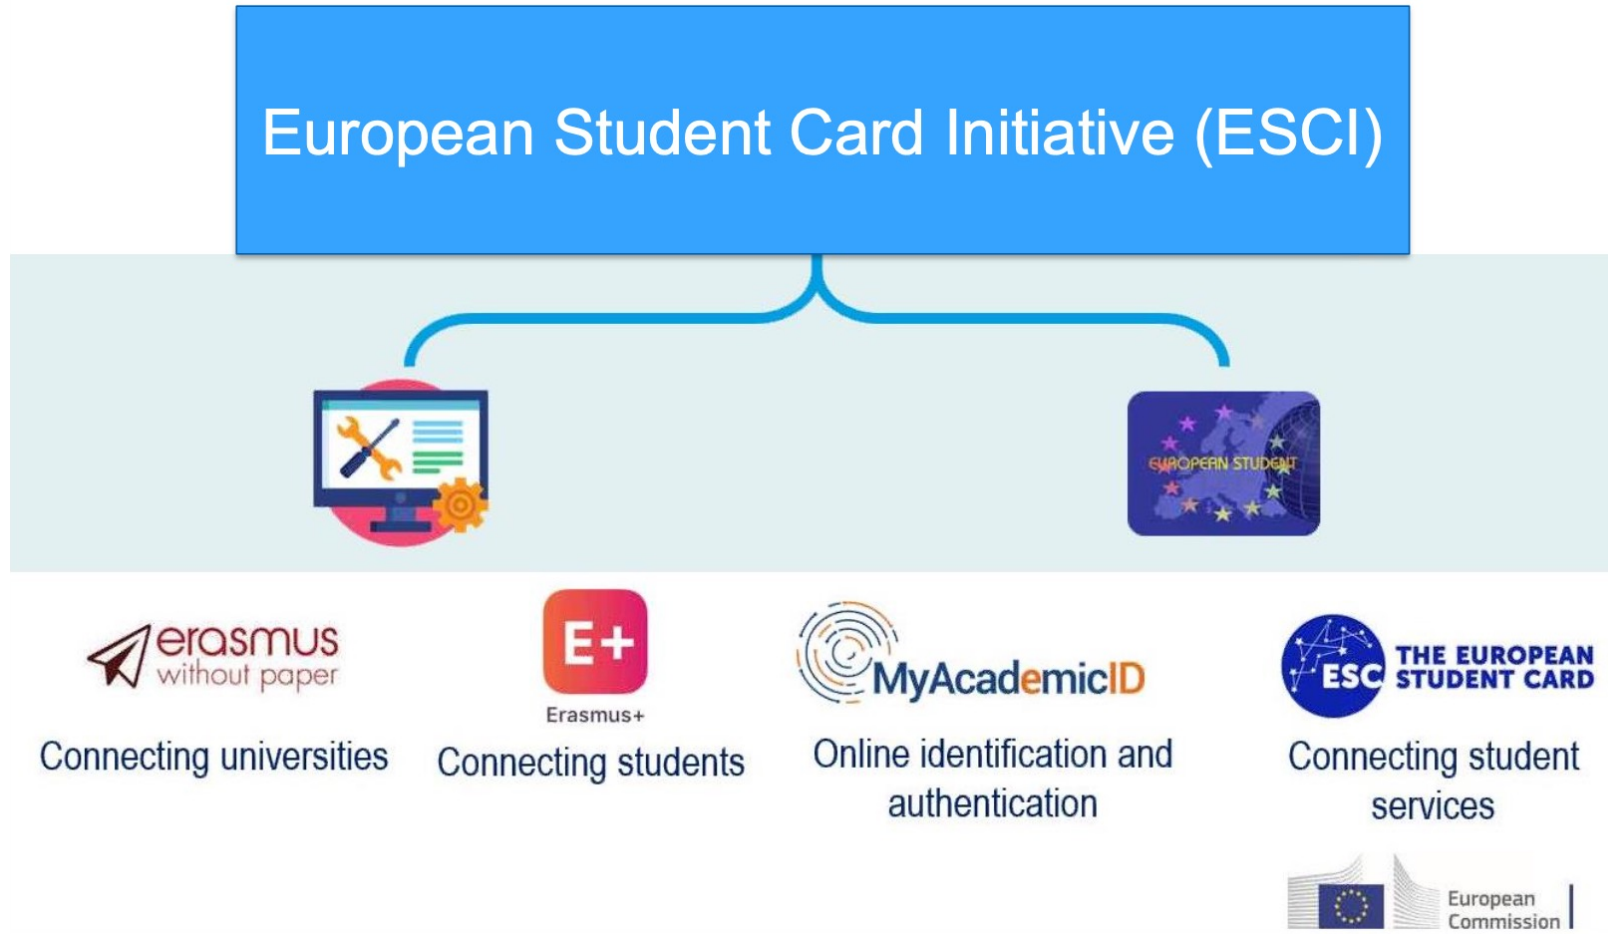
European Student Card Initiative (ESCI)

EUROPEAN STUDENT

erasmus without paper

Connecting universities

E+

Erasmus+

Connecting students

MyAcademicID

Online identification and authentication

ESC THE EUROPEAN STUDENT CARD

Connecting student services

European Commission